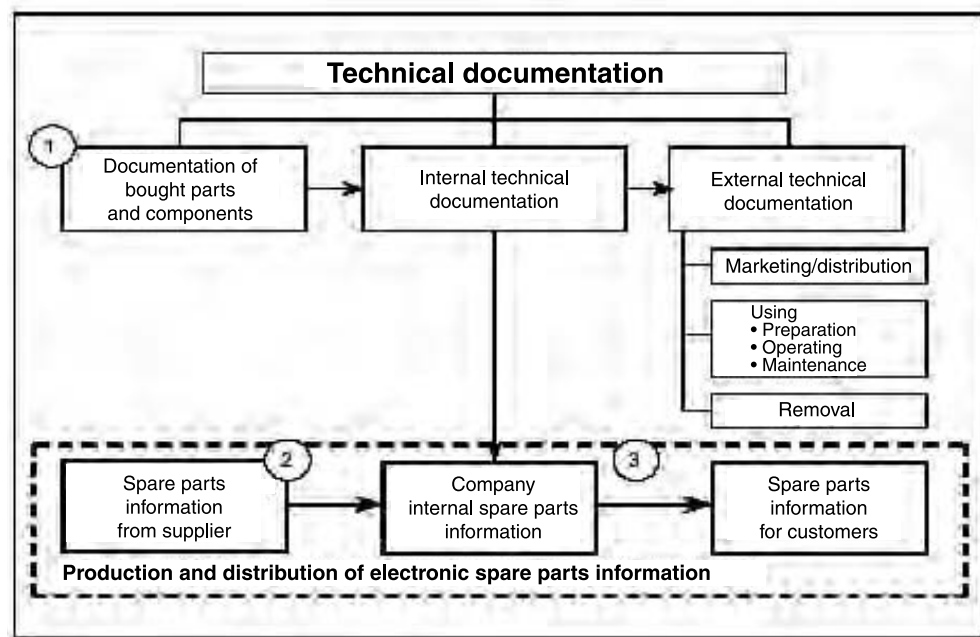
Technical documentation

1

Documentation of bought parts and components

Internal technical documentation

External technical documentation

Marketing/distribution

Using
• Preparation
• Operating
• Maintenance

Removal

2

3

Spare parts information from supplier

Company internal spare parts information

Spare parts information for customers

Production and distribution of electronic spare parts information